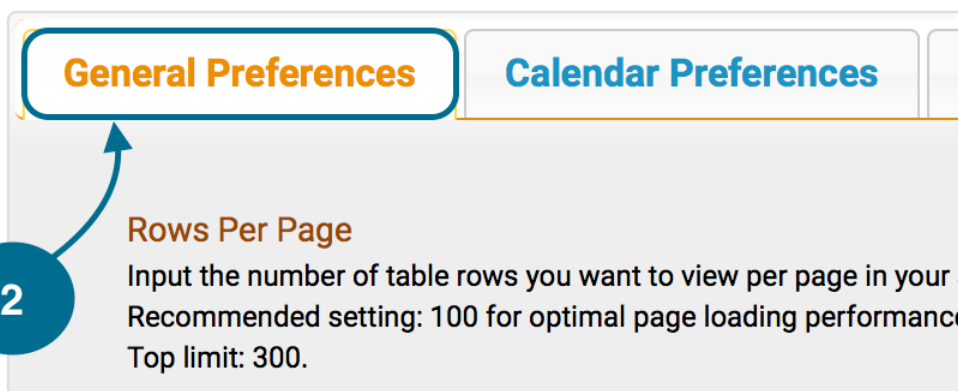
General Preferences

Calendar Preferences

2

Rows Per Page

Input the number of table rows you want to view per page in your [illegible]

Recommended setting: 100 for optimal page loading performanc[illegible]

Top limit: 300.